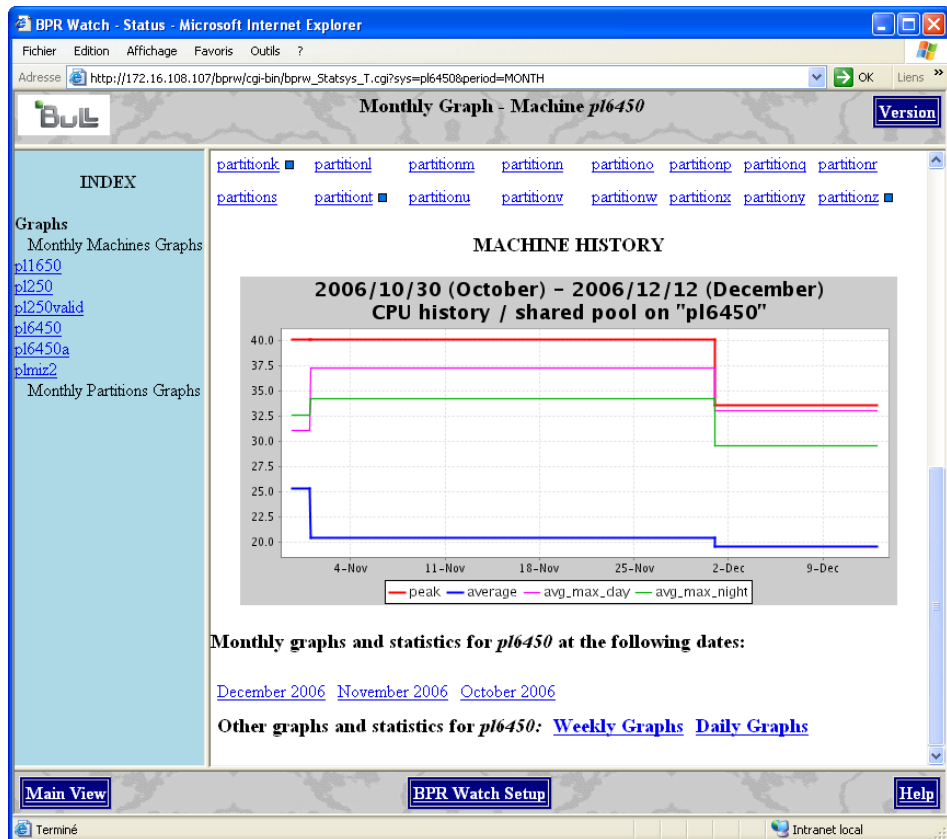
BPR Watch - Status - Microsoft Internet Explorer

Fichier Edition Affichage Favoris Outils ?

Adresse http://172.16.108.107/bprw/cgi-bin/bprw_Statsys_T.cgi?sys=pl6450&period=MONTH OK Liens

Bull

Monthly Graph - Machine *pl6450*

Version

INDEX

Graphs

Monthly Machines Graphs

pl1650
pl250
pl250valid
pl6450
pl6450a
plmiz2

Monthly Partitions Graphs

partitionk partitionl partitionm partitionn partitiono partitionp partitionq partitionr
partitions partitiont partitionu partitionv partitionw partitionx partitiony partitionz

MACHINE HISTORY

2006/10/30 (October) - 2006/12/12 (December)
CPU history / shared pool on "pl6450"

40.0
37.5
35.0
32.5
30.0
27.5
25.0
22.5
20.0

4-Nov 11-Nov 18-Nov 25-Nov 2-Dec 9-Dec

peak average avg_max_day avg_max_night

Monthly graphs and statistics for *pl6450* at the following dates:

December 2006 November 2006 October 2006

Other graphs and statistics for *pl6450*: Weekly Graphs Daily Graphs

Main View

BPR Watch Setup

Help

Terminé

Intranet local